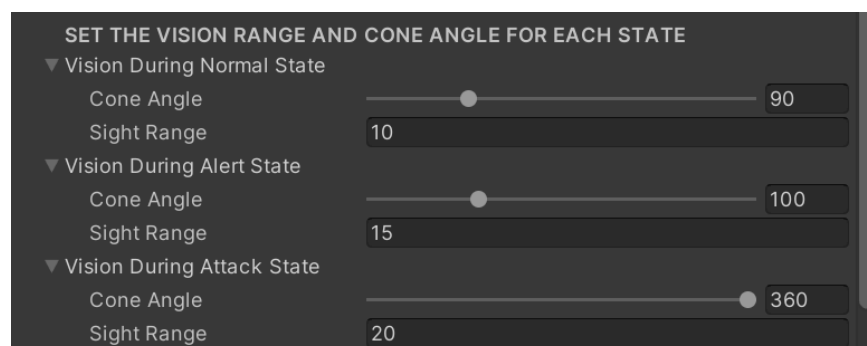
SET THE VISION RANGE AND CONE ANGLE FOR EACH STATE

▼ Vision During Normal State

Cone Angle 90

Sight Range 10

▼ Vision During Alert State

Cone Angle 100

Sight Range 15

▼ Vision During Attack State

Cone Angle 360

Sight Range 20